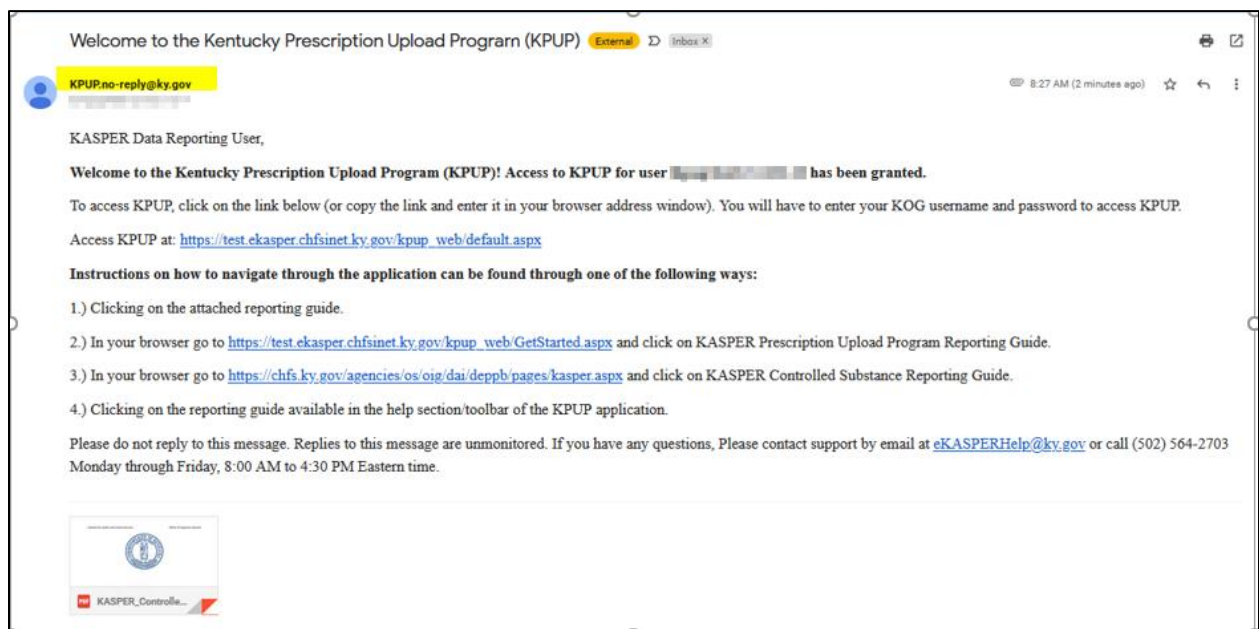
Welcome to the Kentucky Prescription Upload Program (KPUP) External Inbox ×

KPUP.no-reply@ky.gov

8:27 AM (2 minutes ago)

KASPER Data Reporting User,

**Welcome to the Kentucky Prescription Upload Program (KPUP)! Access to KPUP for user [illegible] has been granted.**

To access KPUP, click on the link below (or copy the link and enter it in your browser address window). You will have to enter your KOG username and password to access KPUP.

Access KPUP at: https://test.ekasper.chfsinet.ky.gov/kpup_web/default.aspx

**Instructions on how to navigate through the application can be found through one of the following ways:**

1.) Clicking on the attached reporting guide.

2.) In your browser go to https://test.ekasper.chfsinet.ky.gov/kpup_web/GetStarted.aspx and click on KASPER Prescription Upload Program Reporting Guide.

3.) In your browser go to https://chfs.ky.gov/agencies/os/oig/dai/deppb/pages/kasper.aspx and click on KASPER Controlled Substance Reporting Guide.

4.) Clicking on the reporting guide available in the help section/toolbar of the KPUP application.

Please do not reply to this message. Replies to this message are unmonitored. If you have any questions, Please contact support by email at eKASPERHelp@ky.gov or call (502) 564-2703 Monday through Friday, 8:00 AM to 4:30 PM Eastern time.

PDF KASPER_Controlle...